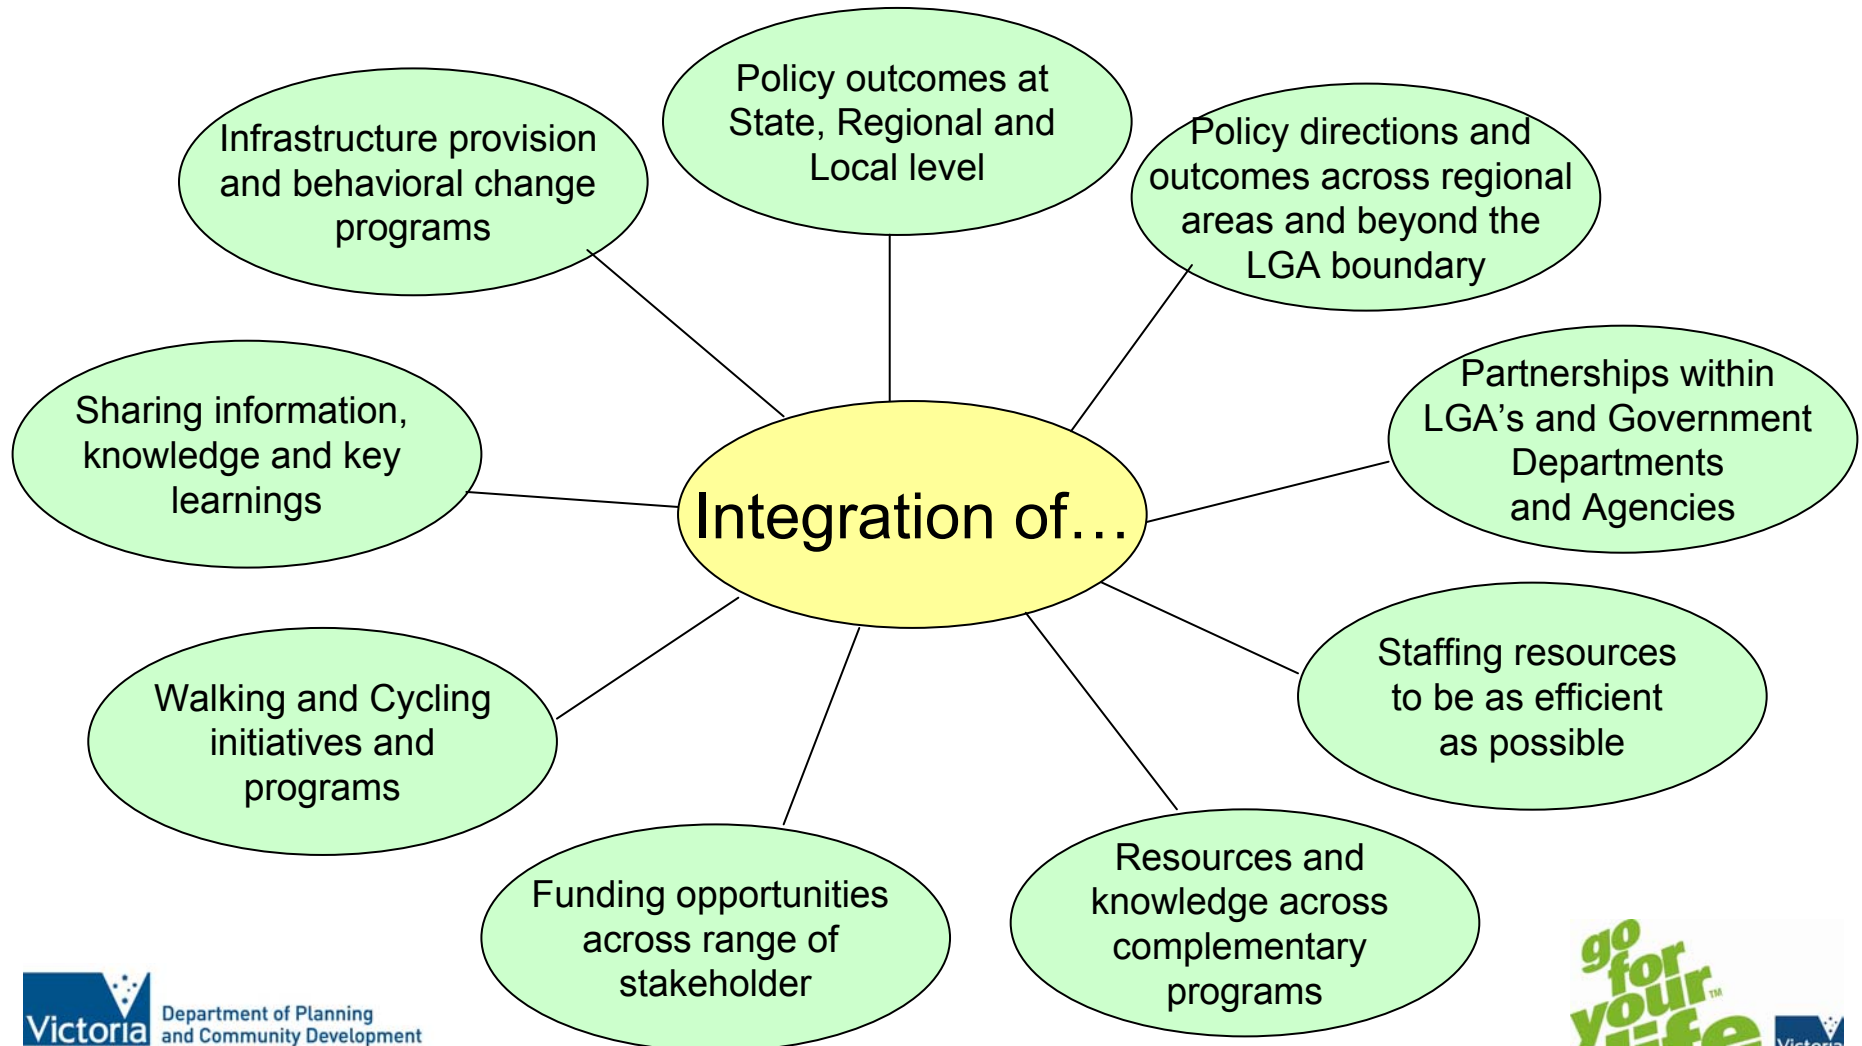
Policy outcomes at State, Regional and Local level

Infrastructure provision and behavioral change programs

Policy directions and outcomes across regional areas and beyond the LGA boundary

Sharing information, knowledge and key learnings

Integration of…

Partnerships within LGA's and Government Departments and Agencies

Walking and Cycling initiatives and programs

Staffing resources to be as efficient as possible

Funding opportunities across range of stakeholder

Resources and knowledge across complementary programs

Victoria Department of Planning and Community Development

go for your life

Victoria